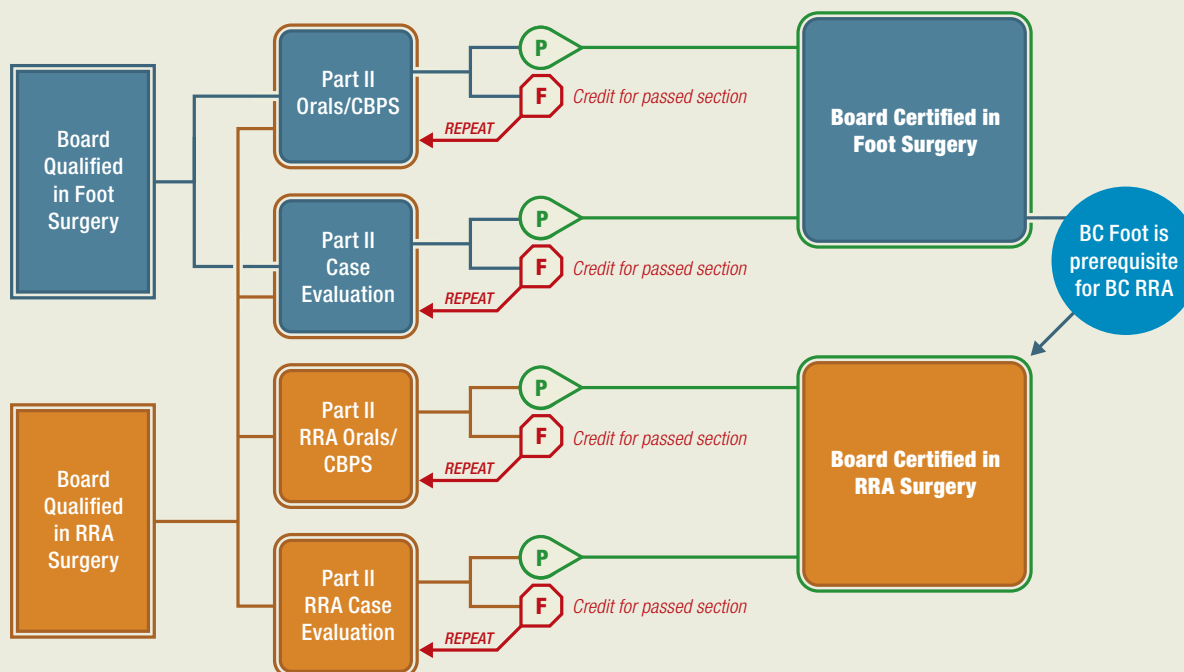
Board Qualified in Foot Surgery

Part II Orals/CBPS

P

F

Credit for passed section

REPEAT

Part II Case Evaluation

P

F

Credit for passed section

REPEAT

Board Certified in Foot Surgery

BC Foot is prerequisite for BC RRA

Board Qualified in RRA Surgery

Part II RRA Orals/ CBPS

P

F

Credit for passed section

REPEAT

Part II RRA Case Evaluation

P

F

Credit for passed section

REPEAT

Board Certified in RRA Surgery